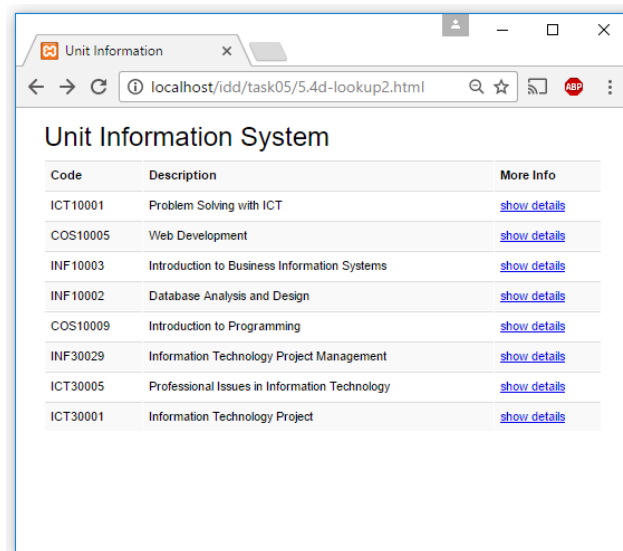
Unit Information ×

localhost/idd/task05/5.4d-lookup2.html

ABP

Unit Information System

| Code | Description | More Info |
|---|---|---|
| ICT10001 | Problem Solving with ICT | show details |
| COS10005 | Web Development | show details |
| INF10003 | Introduction to Business Information Systems | show details |
| INF10002 | Database Analysis and Design | show details |
| COS10009 | Introduction to Programming | show details |
| INF30029 | Information Technology Project Management | show details |
| ICT30005 | Professional Issues in Information Technology | show details |
| ICT30001 | Information Technology Project | show details |